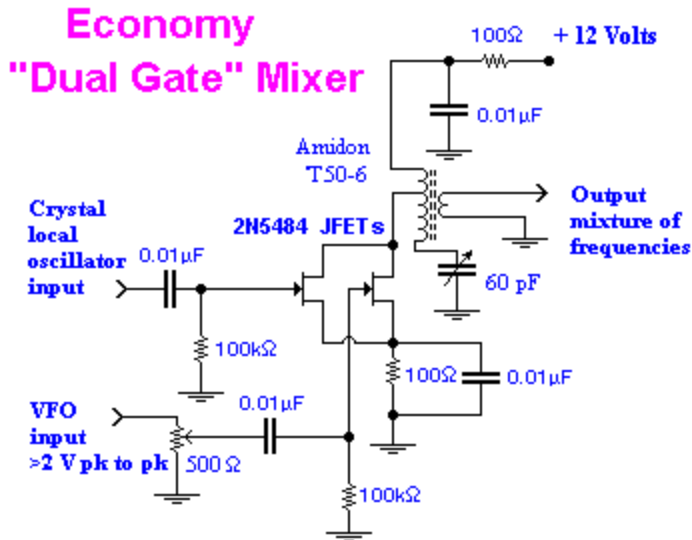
Economy
"Dual Gate" Mixer

100Ω
+ 12 Volts
0.01µF
Amidon
T50-6
Output
mixture of
frequencies
Crystal
local
oscillator
input
0.01µF
2N5484 JFETs
60 pF
100kΩ
100Ω
0.01µF
VFO
input
>2 V pk to pk
0.01µF
500 Ω
100kΩ